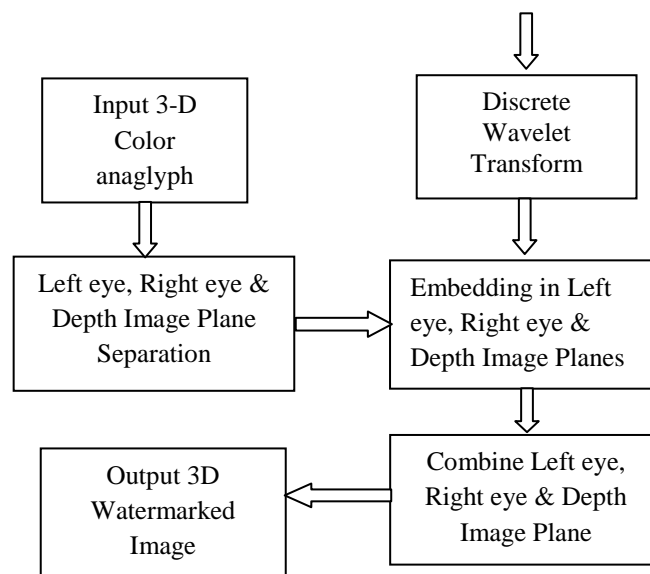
Input 3-D Color anaglyph

Discrete Wavelet Transform

Left eye, Right eye & Depth Image Plane Separation

Embedding in Left eye, Right eye & Depth Image Planes

Combine Left eye, Right eye & Depth Image Plane

Output 3D Watermarked Image